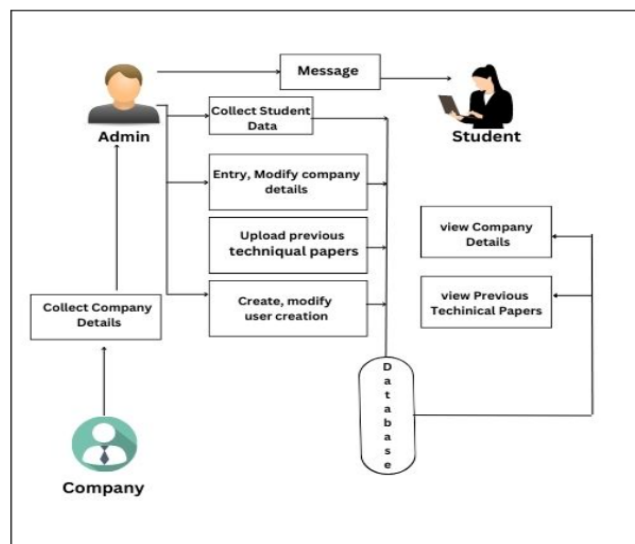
Admin

Message

Student

Collect Student Data

Entry, Modify company details

Upload previous techniqual papers

Create, modify user creation

Collect Company Details

view Company Details

view Previous Techinical Papers

D
a
t
a
b
a
s
e

Company